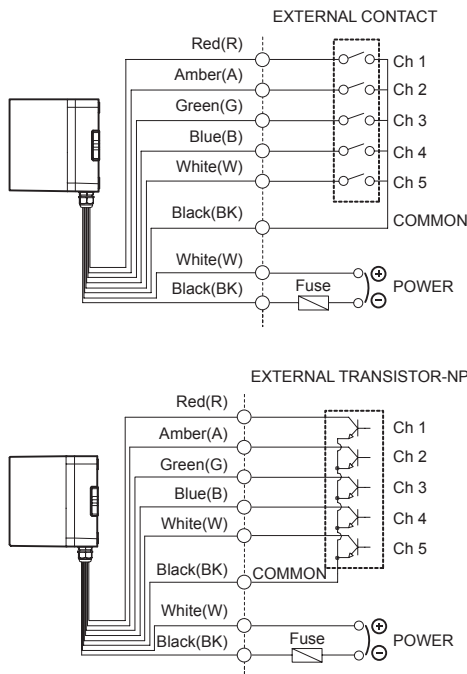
EXTERNAL CONTACT

Red(R)
Amber(A)
Green(G)
Blue(B)
White(W)
Black(BK)
White(W)
Black(BK)

Ch 1
Ch 2
Ch 3
Ch 4
Ch 5
COMMON

Fuse
⊕
⊖
POWER

EXTERNAL TRANSISTOR-NP

Red(R)
Amber(A)
Green(G)
Blue(B)
White(W)
Black(BK)
White(W)
Black(BK)

Ch 1
Ch 2
Ch 3
Ch 4
Ch 5
COMMON

Fuse
⊕
⊖
POWER